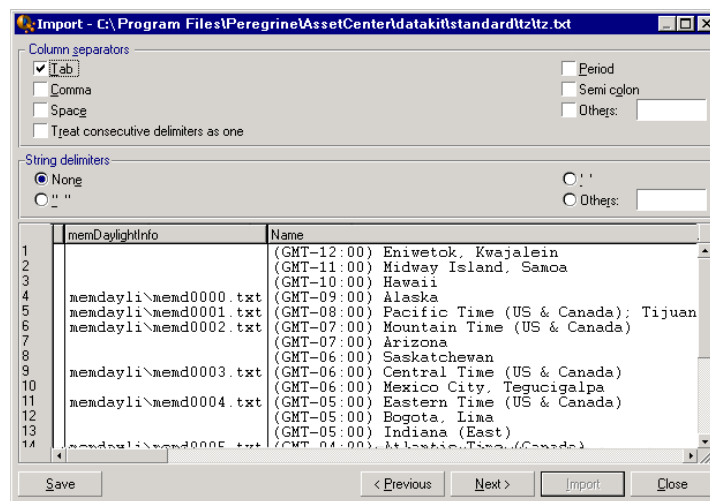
Import - C:\Program Files\Peregrine\AssetCenter\datakit\standard\tz\tz.txt

Column separators
Tab
Comma
Space
Treat consecutive delimiters as one
Period
Semi colon
Others:

String delimiters
None
" "
' '
Others:

| | memDaylightInfo | Name |
|---|---|---|
| 1 | | (GMT-12:00) Eniwetok, Kwajalein |
| 2 | | (GMT-11:00) Midway Island, Samoa |
| 3 | | (GMT-10:00) Hawaii |
| 4 | memdayli\memd0000.txt | (GMT-09:00) Alaska |
| 5 | memdayli\memd0001.txt | (GMT-08:00) Pacific Time (US & Canada); Tijuan |
| 6 | memdayli\memd0002.txt | (GMT-07:00) Mountain Time (US & Canada) |
| 7 | | (GMT-07:00) Arizona |
| 8 | | (GMT-06:00) Saskatchewan |
| 9 | memdayli\memd0003.txt | (GMT-06:00) Central Time (US & Canada) |
| 10 | | (GMT-06:00) Mexico City, Tegucigalpa |
| 11 | memdayli\memd0004.txt | (GMT-05:00) Eastern Time (US & Canada) |
| 12 | | (GMT-05:00) Bogota, Lima |
| 13 | | (GMT-05:00) Indiana (East) |
| 14 | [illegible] | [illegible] |

Save
< Previous
Next >
Import
Close